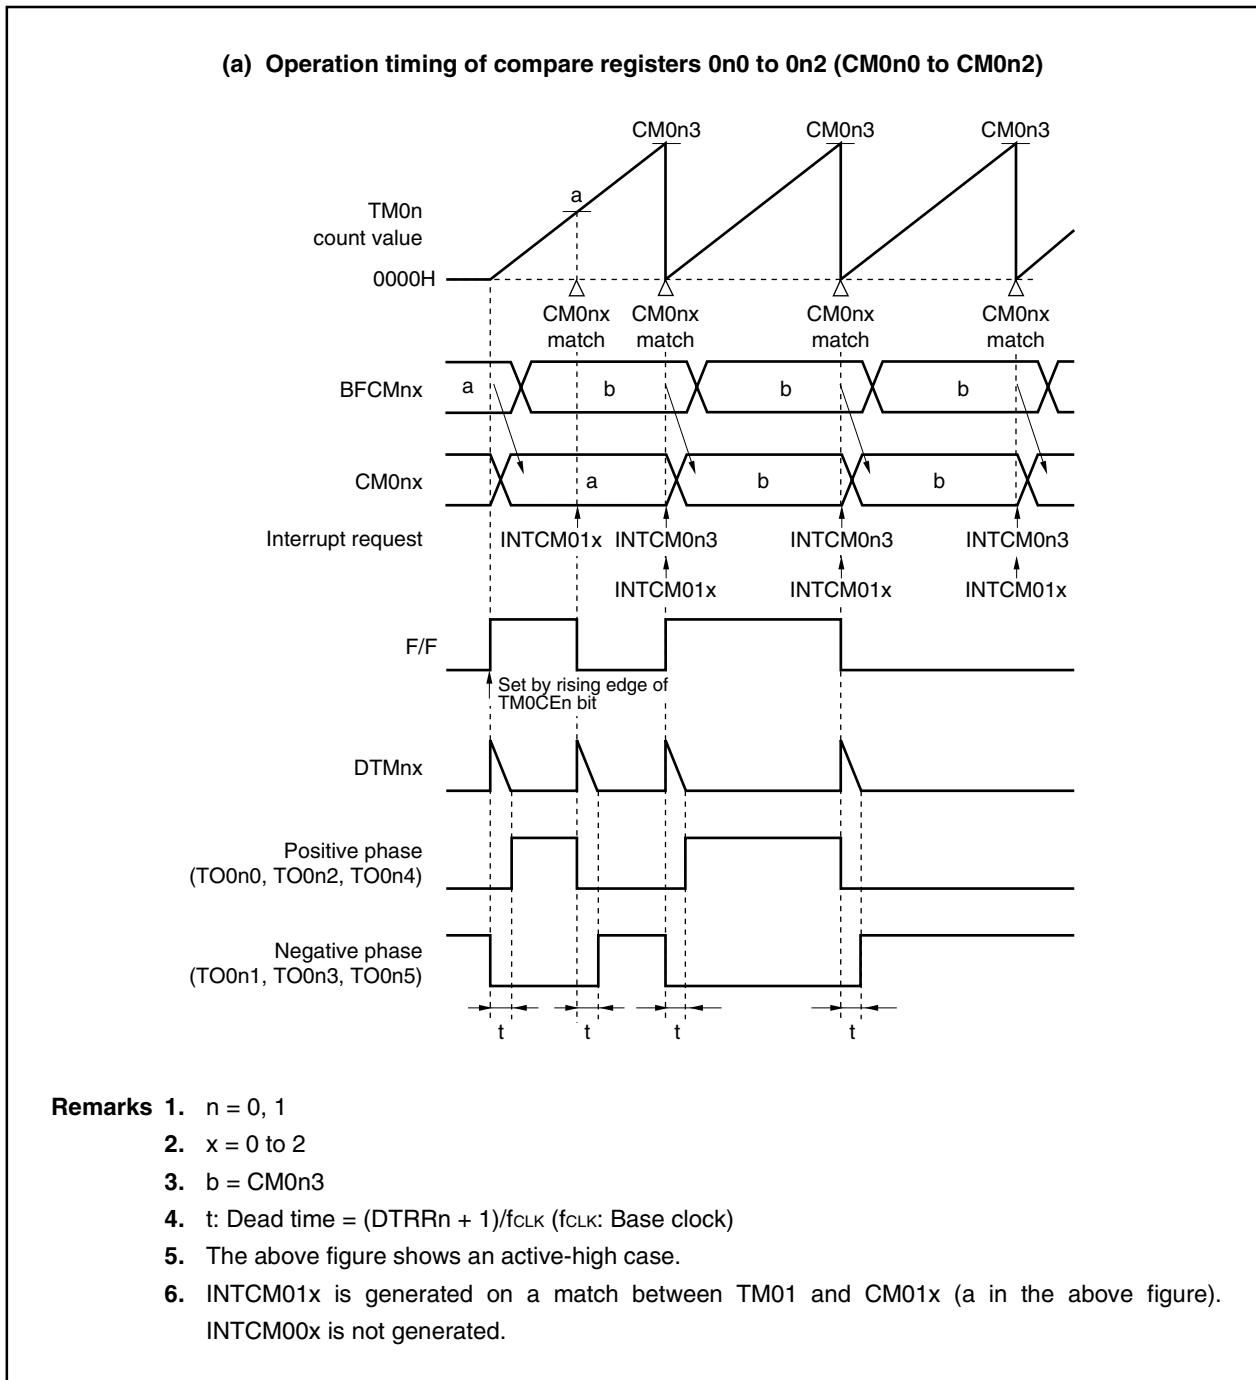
(a) Operation timing of compare registers 0n0 to 0n2 (CM0n0 to CM0n2)

CM0n3 CM0n3 CM0n3

a

TM0n count value

0000H

CM0nx match CM0nx match CM0nx match CM0nx match

BFCMnx a b b b

CM0nx a b b

Interrupt request INTCM01x INTCM0n3 INTCM0n3 INTCM0n3

INTCM01x INTCM01x INTCM01x

F/F

Set by rising edge of TM0CEn bit

DTMnx

Positive phase (TO0n0, TO0n2, TO0n4)

Negative phase (TO0n1, TO0n3, TO0n5)

t t t t

Remarks 1. n = 0, 1

2. x = 0 to 2

3. b = CM0n3

4. t: Dead time = (DTRRn + 1)/$f_{CLK}$ ($f_{CLK}$: Base clock)

5. The above figure shows an active-high case.

6. INTCM01x is generated on a match between TM01 and CM01x (a in the above figure). INTCM00x is not generated.